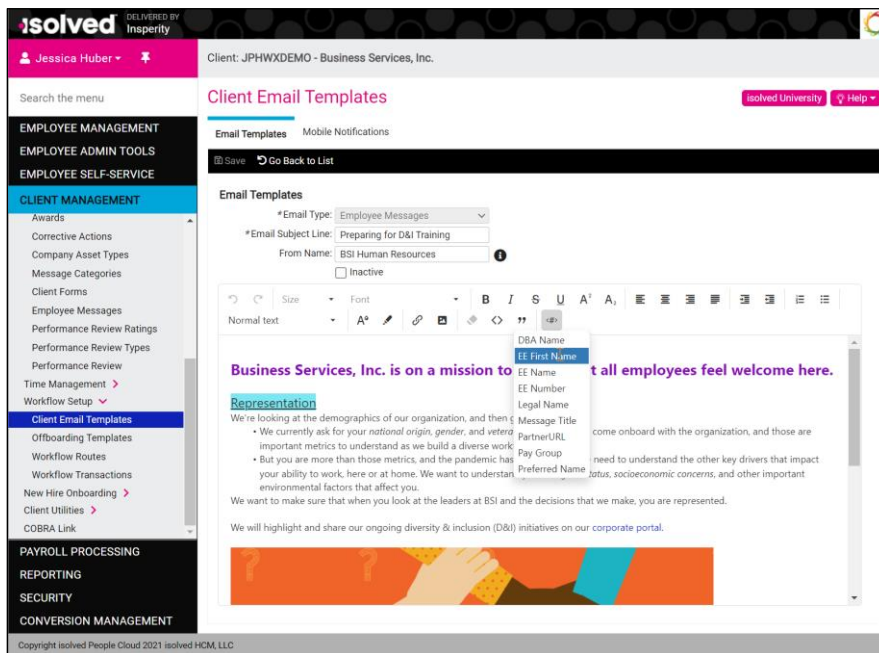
isolved DELIVERED BY Insperity

Jessica Huber

Client: JPHWXDEMO - Business Services, Inc.

Search the menu

EMPLOYEE MANAGEMENT
EMPLOYEE ADMIN TOOLS
EMPLOYEE SELF-SERVICE
CLIENT MANAGEMENT
Awards
Corrective Actions
Company Asset Types
Message Categories
Client Forms
Employee Messages
Performance Review Ratings
Performance Review Types
Performance Review
Time Management
Workflow Setup
Client Email Templates
Offboarding Templates
Workflow Routes
Workflow Transactions
New Hire Onboarding
Client Utilities
COBRA Link
PAYROLL PROCESSING
REPORTING
SECURITY
CONVERSION MANAGEMENT

Client Email Templates

isolved University Help

Email Templates Mobile Notifications

Save Go Back to List

Email Templates

*Email Type: Employee Messages
*Email Subject Line: Preparing for D&I Training
From Name: BSI Human Resources
Inactive

Size Font
Normal text

DBA Name
EE First Name
EE Name
EE Number
Legal Name
Message Title
PartnerURL
Pay Group
Preferred Name

Business Services, Inc. is on a mission to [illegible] all employees feel welcome here.

Representation
We're looking at the demographics of our organization, and then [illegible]
• We currently ask for your national origin, gender, and vetera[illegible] come onboard with the organization, and those are important metrics to understand as we build a diverse work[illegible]
• But you are more than those metrics, and the pandemic has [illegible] need to understand the other key drivers that impact your ability to work, here or at home. We want to understan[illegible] status, socioeconomic concerns, and other important environmental factors that affect you.
We want to make sure that when you look at the leaders at BSI and the decisions that we make, you are represented.

We will highlight and share our ongoing diversity & inclusion (D&I) initiatives on our corporate portal.

Copyright isolved People Cloud 2021 isolved HCM, LLC